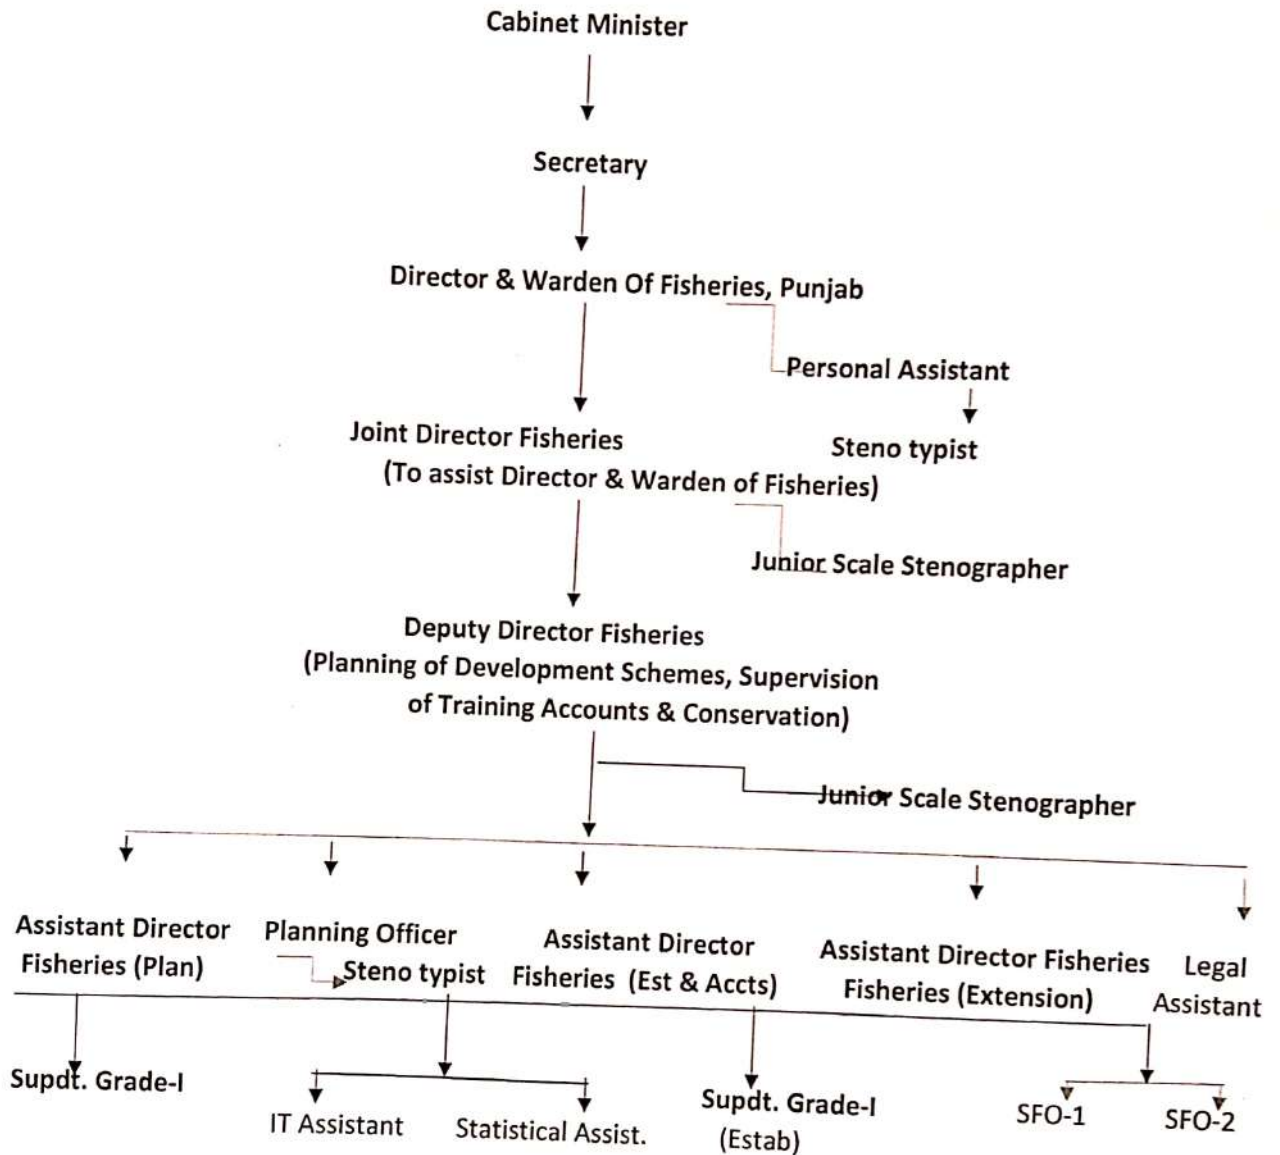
Cabinet Minister

Secretary

Director & Warden Of Fisheries, Punjab

Personal Assistant

Steno typist

Joint Director Fisheries
(To assist Director & Warden of Fisheries)

Junior Scale Stenographer

Deputy Director Fisheries
(Planning of Development Schemes, Supervision of Training Accounts & Conservation)

Junior Scale Stenographer

Assistant Director Fisheries (Plan)

Planning Officer

Steno typist

Assistant Director Fisheries (Est & Accts)

Assistant Director Fisheries Fisheries (Extension)

Legal Assistant

Supdt. Grade-I

IT Assistant

Statistical Assist.

Supdt. Grade-I (Estab)

SFO-1

SFO-2